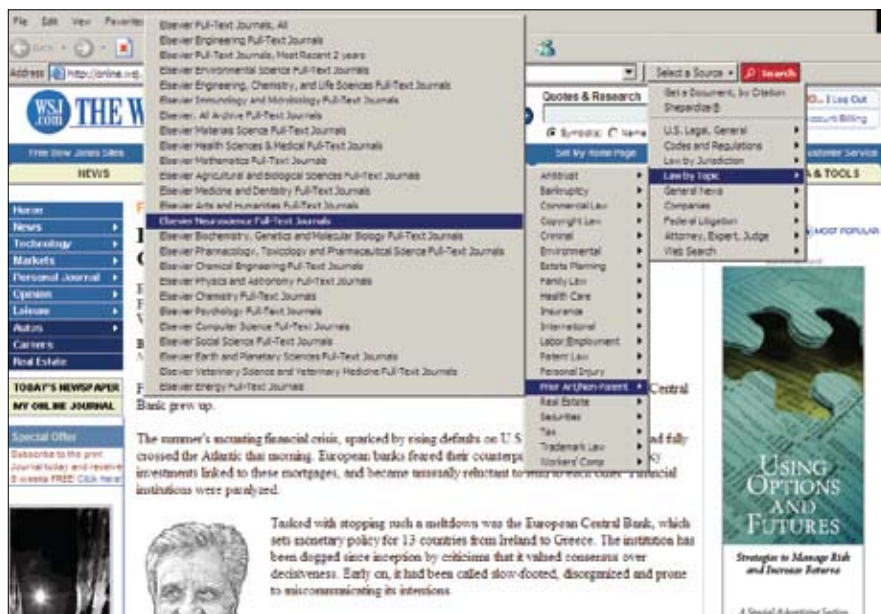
File Edit View Favorites

Address http://online.wsj.

WSJ.com THE W

Free Dow Jones Sites

NEWS

Elsevier Full-Text Journals, All
Elsevier Engineering Full-Text Journals
Elsevier Full-Text Journals, Most Recent 2 years
Elsevier Environmental Science Full-Text Journals
Elsevier Engineering, Chemistry, and Life Sciences Full-Text Journals
Elsevier Immunology and Microbiology Full-Text Journals
Elsevier, All Archive Full-Text Journals
Elsevier Materials Science Full-Text Journals
Elsevier Health Sciences & Medical Full-Text Journals
Elsevier Mathematics Full-Text Journals
Elsevier Agricultural and Biological Sciences Full-Text Journals
Elsevier Medicine and Dentistry Full-Text Journals
Elsevier Arts and Humanities Full-Text Journals
Elsevier Neuroscience Full-Text Journals
Elsevier Biochemistry, Genetics and Molecular Biology Full-Text Journals
Elsevier Pharmacology, Toxicology and Pharmaceutical Science Full-Text Journals
Elsevier Chemical Engineering Full-Text Journals
Elsevier Physics and Astronomy Full-Text Journals
Elsevier Chemistry Full-Text Journals
Elsevier Psychology Full-Text Journals
Elsevier Computer Science Full-Text Journals
Elsevier Social Science Full-Text Journals
Elsevier Earth and Planetary Sciences Full-Text Journals
Elsevier Veterinary Science and Veterinary Medicine Full-Text Journals
Elsevier Energy Full-Text Journals

Quotes & Research

Symbol Name

Set My Home Page

Select a Source ▾ Search

Get a Document, by Citation
Shepardize®

U.S. Legal, General
Codes and Regulations
Law by Jurisdiction
Law by Topic
General News
Companies
Federal Litigation
Attorney, Expert, Judge
Web Search

Antitrust
Bankruptcy
Commercial Law
Copyright Law
Criminal
Environmental
Estate Planning
Family Law
Health Care
Insurance
International
Labor/Employment
Patent Law
Personal Injury
Prior Art/Non-Patent
Real Estate
Securities
Tax
Trademark Law
Workers' Comp

Log Out
Account Billing

Customer Service

A & TOOLS

MOST POPULAR

Home
News
Technology
Markets
Personal Journal
Opinion
Leisure
Autos
Careers
Real Estate

TODAY'S NEWSPAPER
MY ONLINE JOURNAL

Special Offer
Subscribe to the print Journal today and receive 8 weeks FREE! Click here!

Central Bank grew up.

The summer's mounting financial crisis, sparked by rising defaults on U.S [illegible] had fully crossed the Atlantic that morning. European banks feared their counterpa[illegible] investments linked to these mortgages, and became unusually reluctant to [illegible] Financial institutions were paralyzed.

Tasked with stopping such a meltdown was the European Central Bank, which sets monetary policy for 13 countries from Ireland to Greece. The institution has been dogged since inception by criticism that it valued consensus over decisiveness. Early on, it had been called slow-footed, disorganized and prone to miscommunicating its intentions.

USING OPTIONS AND FUTURES

Strategies to Manage Risk and Increase Returns

A Special Advertising Section